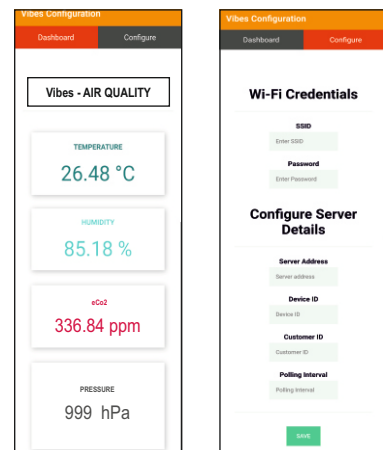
Vibes Configuration

Dashboard

Configure

Vibes - AIR QUALITY

TEMPERATURE

26.48 °C

HUMIDITY

85.18 %

eCo2

336.84 ppm

PRESSURE

999 hPa

Vibes Configuration

Dashboard

Configure

Wi-Fi Credentials

SSID

Enter SSID

Password

Enter Password

Configure Server Details

Server Address

Server address

Device ID

Device ID

Customer ID

Customer ID

Polling Interval

Polling Interval

SAVE